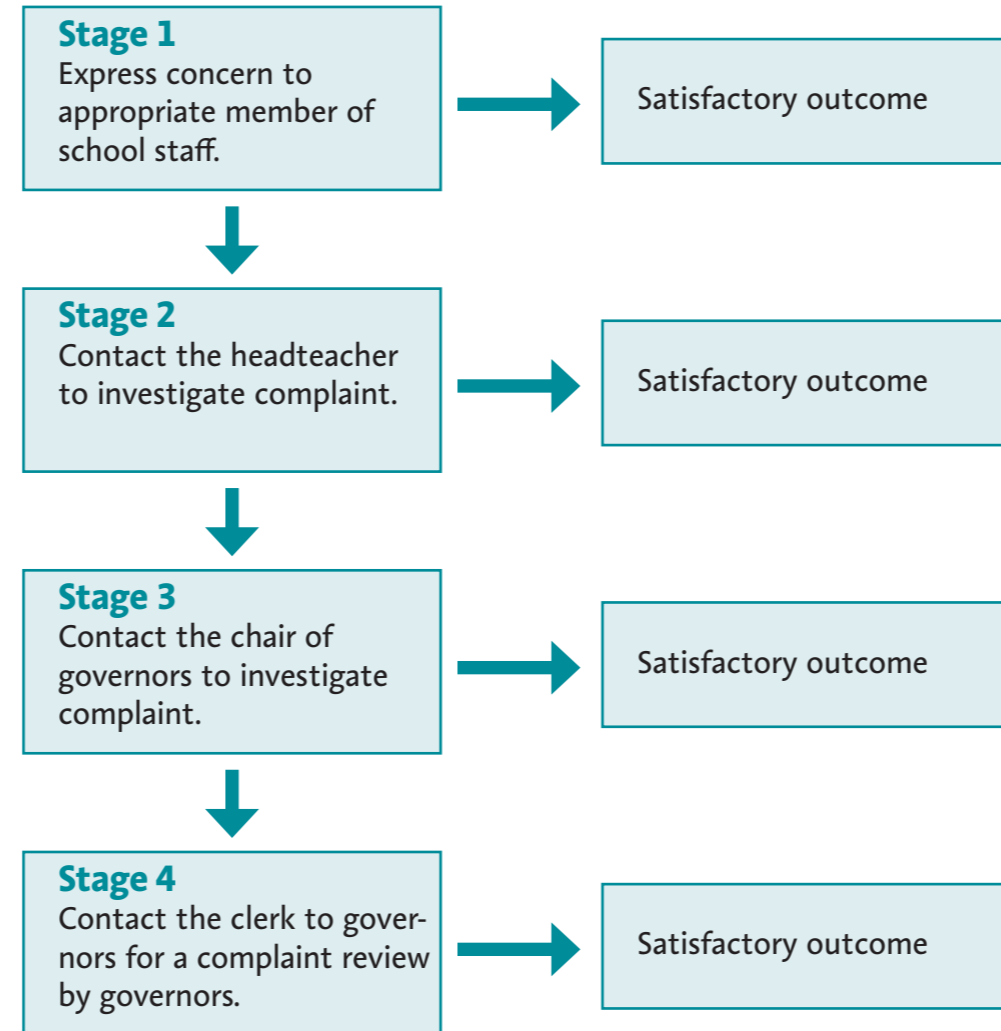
Stage 1
Express concern to appropriate member of school staff.

Satisfactory outcome

Stage 2
Contact the headteacher to investigate complaint.

Satisfactory outcome

Stage 3
Contact the chair of governors to investigate complaint.

Satisfactory outcome

Stage 4
Contact the clerk to governors for a complaint review by governors.

Satisfactory outcome